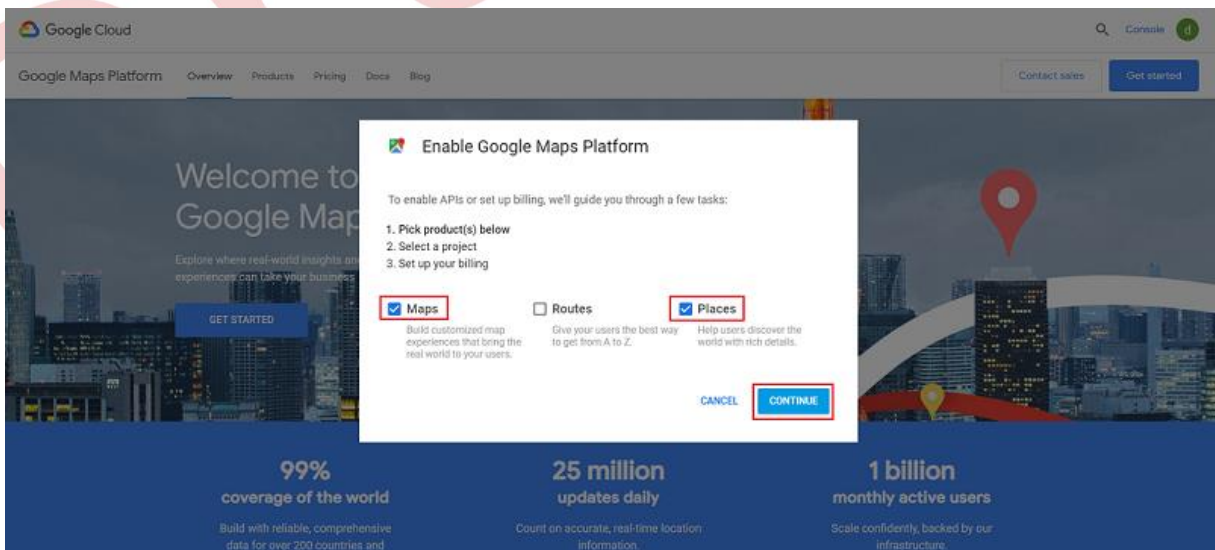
Google Cloud

Console d

Google Maps Platform Overview Products Pricing Docs Blog

Contact sales Get started

Welcome to Google Map

Explore where real-world insights an experiences can take your business

GET STARTED

Enable Google Maps Platform

To enable APIs or set up billing, we'll guide you through a few tasks:

1. Pick product(s) below
2. Select a project
3. Set up your billing

Maps
Build customized map experiences that bring the real world to your users.

Routes
Give your users the best way to get from A to Z.

Places
Help users discover the world with rich details.

CANCEL CONTINUE

99%
coverage of the world
Build with reliable, comprehensive data for over 200 countries and

25 million
updates daily
Count on accurate, real-time location information.

1 billion
monthly active users
Scale confidently, backed by our infrastructure.